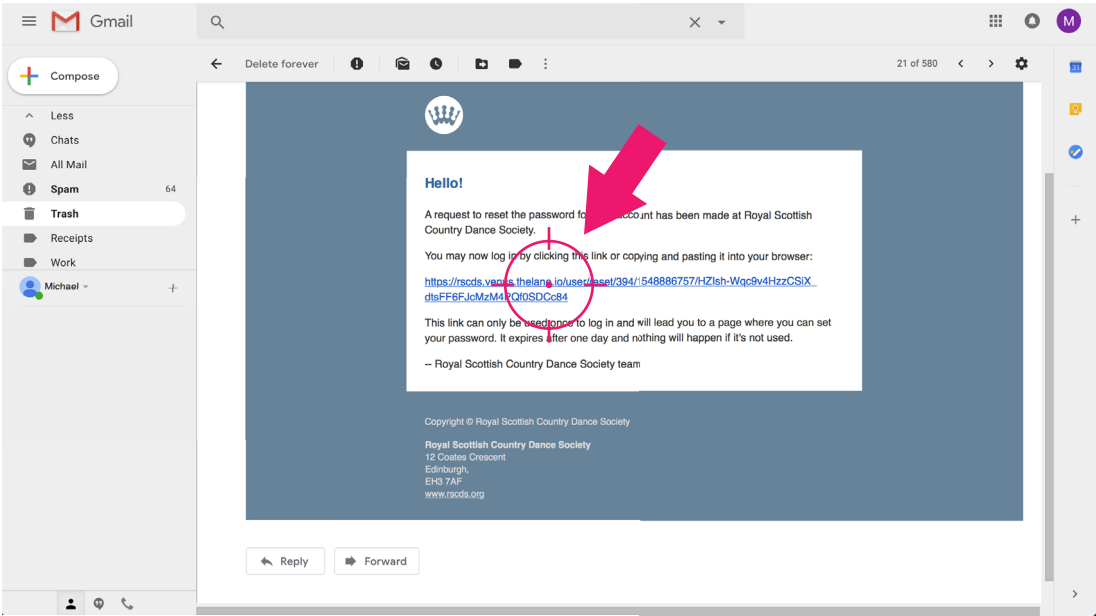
Gmail

Compose

Less
Chats
All Mail
Spam 64
Trash
Receipts
Work
Michael

Delete forever

21 of 580

Hello!

A request to reset the password fo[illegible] account has been made at Royal Scottish Country Dance Society.

You may now log in by clicking this link or copying and pasting it into your browser:

https://rscds.ven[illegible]s.thelane.io/user/reset/394/1548886757/HZIsh-Wqc9v4HzzCSiX_dtsFF6FJcMzM4PQf0SDCc84

This link can only be used once to log in and will lead you to a page where you can set your password. It expires after one day and nothing will happen if it's not used.

-- Royal Scottish Country Dance Society team

Copyright © Royal Scottish Country Dance Society

Royal Scottish Country Dance Society
12 Coates Crescent
Edinburgh,
EH3 7AF
www.rscds.org

Reply
Forward